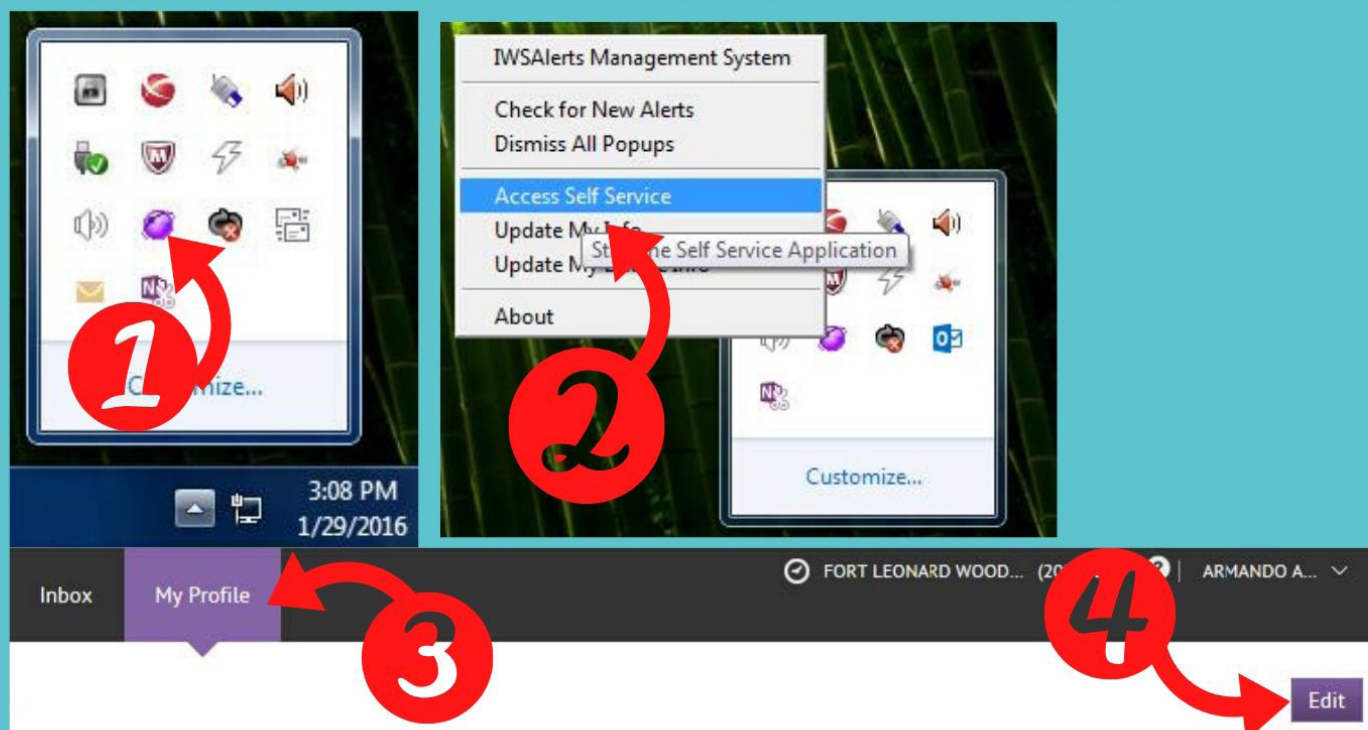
C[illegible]mize...

1

3:08 PM
1/29/2016

IWSAlerts Management System

Check for New Alerts
Dismiss All Popups

Access Self Service
Update My Info
Update My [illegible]

St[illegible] the Self Service Application

About

2

Customize...

Inbox

My Profile

3

FORT LEONARD WOOD... (20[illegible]

ARMANDO A...

4

Edit